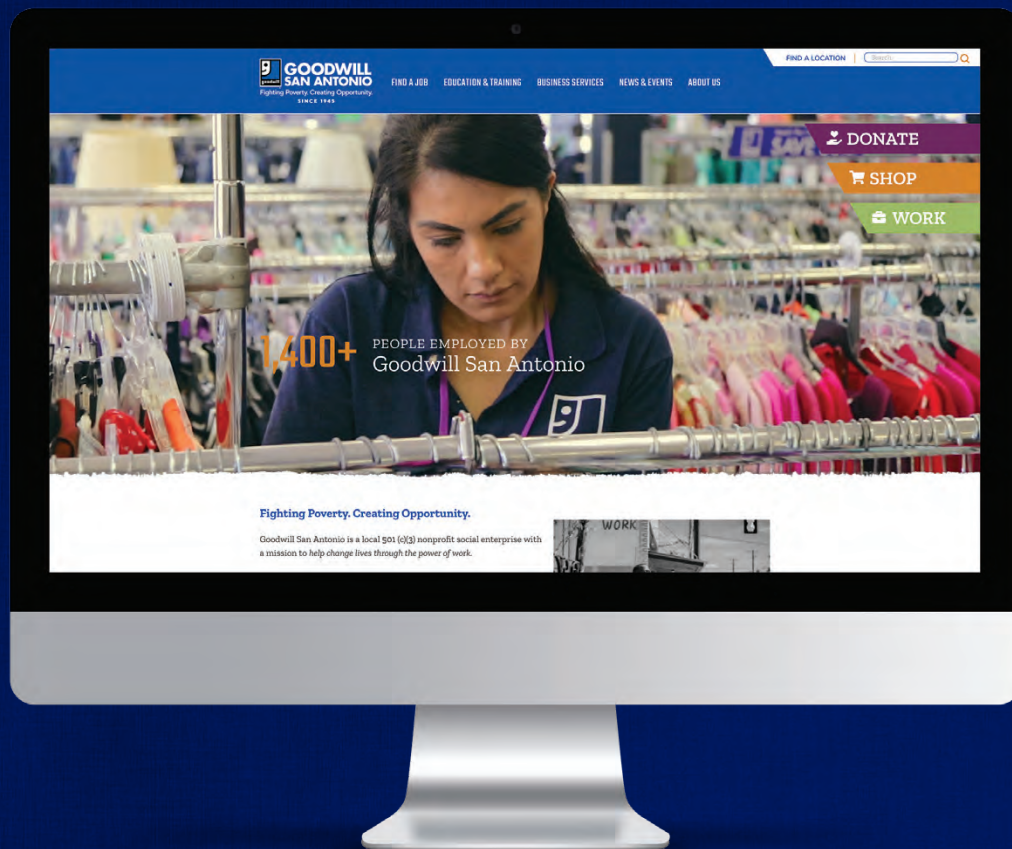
GOODWILL SAN ANTONIO
Fighting Poverty. Creating Opportunity.
SINCE 1945

FIND A JOB EDUCATION & TRAINING BUSINESS SERVICES NEWS & EVENTS ABOUT US

FIND A LOCATION | Search...

DONATE
SHOP
WORK

1,400+ PEOPLE EMPLOYED BY Goodwill San Antonio

Fighting Poverty. Creating Opportunity.

Goodwill San Antonio is a local 501 (c)(3) nonprofit social enterprise with a mission to help change lives through the power of work.

WORK